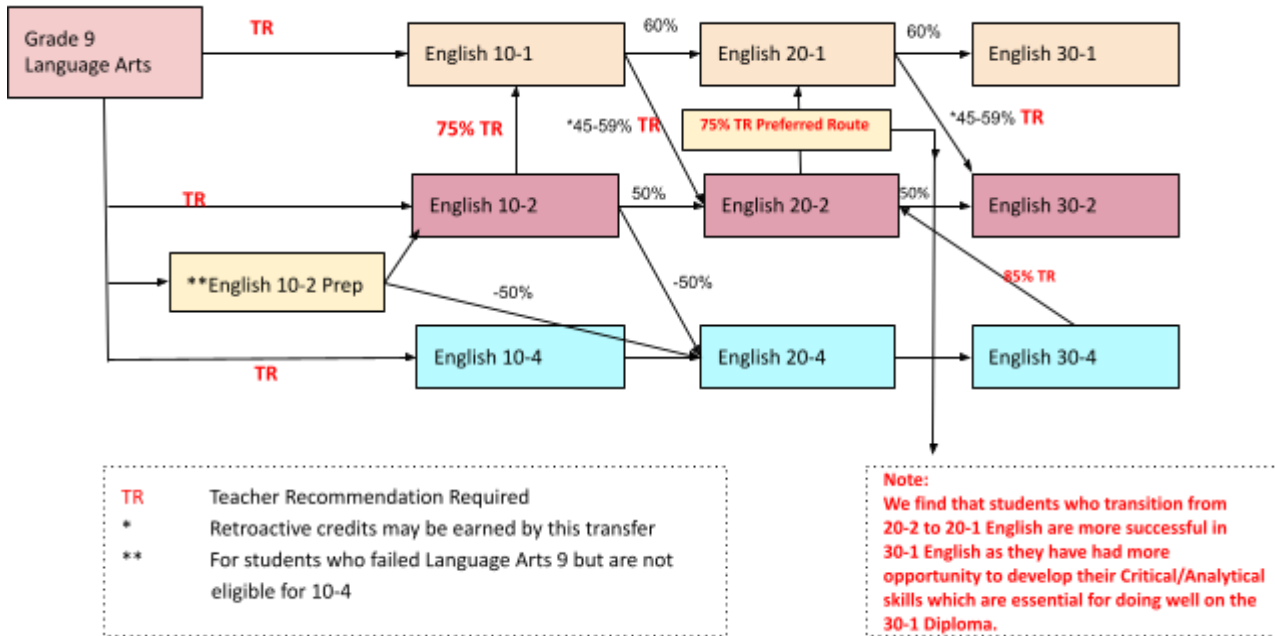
Grade 9 Language Arts

TR

English 10-1

60%

English 20-1

60%

English 30-1

75% TR

*45-59% TR

75% TR Preferred Route

*45-59% TR

TR

English 10-2

50%

English 20-2

50%

English 30-2

**English 10-2 Prep

-50%

-50%

85% TR

English 10-4

English 20-4

English 30-4

TR

TR Teacher Recommendation Required
* Retroactive credits may be earned by this transfer
** For students who failed Language Arts 9 but are not eligible for 10-4

Note:
We find that students who transition from 20-2 to 20-1 English are more successful in 30-1 English as they have had more opportunity to develop their Critical/Analytical skills which are essential for doing well on the 30-1 Diploma.